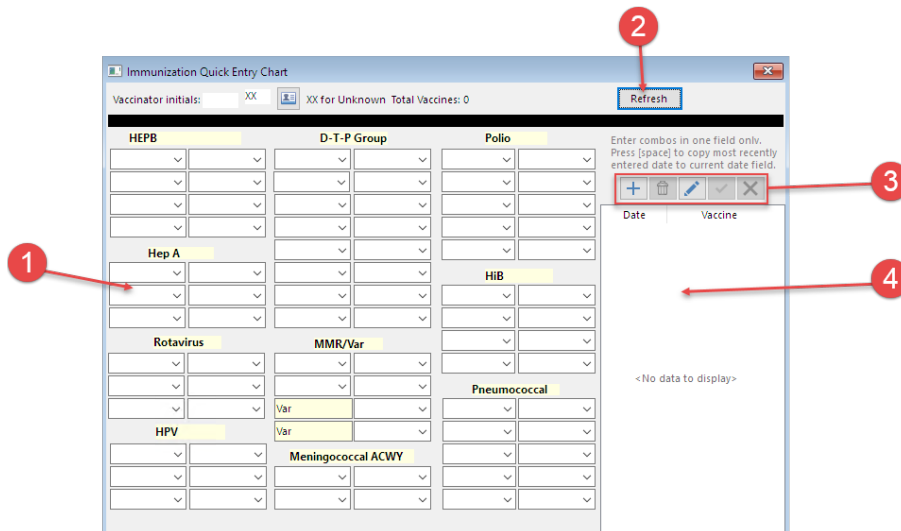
Immunization Quick Entry Chart

Vaccinator initials: XX XX for Unknown Total Vaccines: 0

Refresh

2

HEPB

D-T-P Group

Polio

Enter combos in one field only. Press [space] to copy most recently entered date to current date field.

3

Date Vaccine

1

Hep A

HiB

4

Rotavirus

MMR/Var

Var

Var

Pneumococcal

<No data to display>

HPV

Meningococcal ACWY